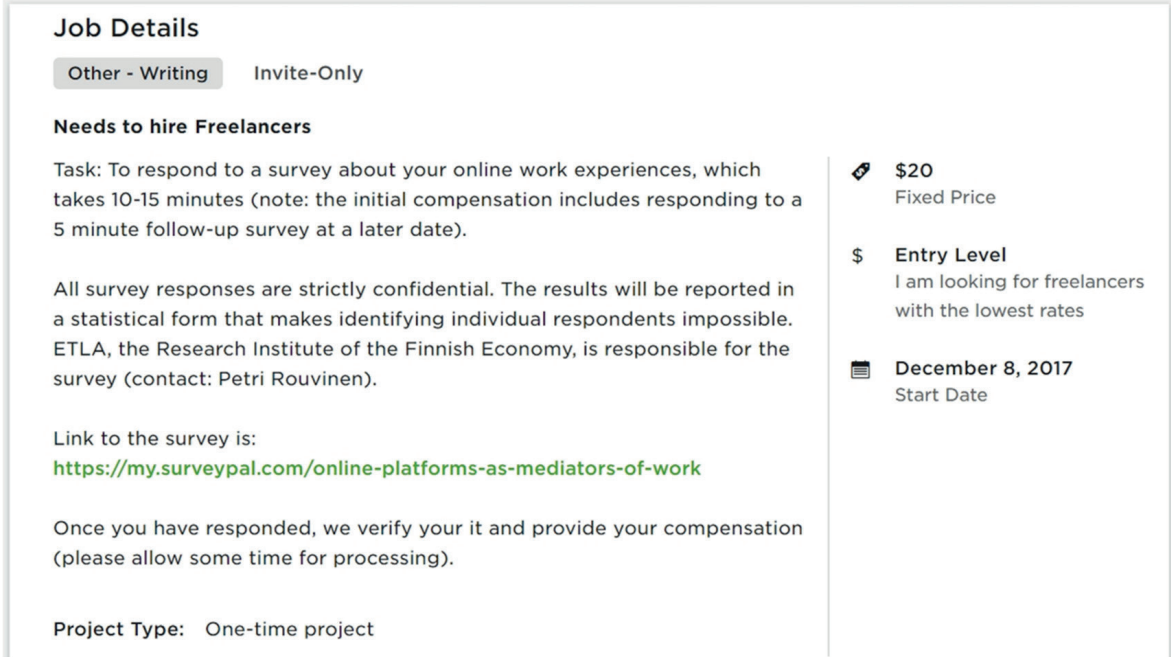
Job Details

Other - Writing Invite-Only

Needs to hire Freelancers

Task: To respond to a survey about your online work experiences, which takes 10-15 minutes (note: the initial compensation includes responding to a 5 minute follow-up survey at a later date).

All survey responses are strictly confidential. The results will be reported in a statistical form that makes identifying individual respondents impossible. ETLA, the Research Institute of the Finnish Economy, is responsible for the survey (contact: Petri Rouvinen).

Link to the survey is:
https://my.surveypal.com/online-platforms-as-mediators-of-work

Once you have responded, we verify your it and provide your compensation (please allow some time for processing).

Project Type: One-time project

$20
Fixed Price

$ Entry Level
I am looking for freelancers with the lowest rates

December 8, 2017
Start Date